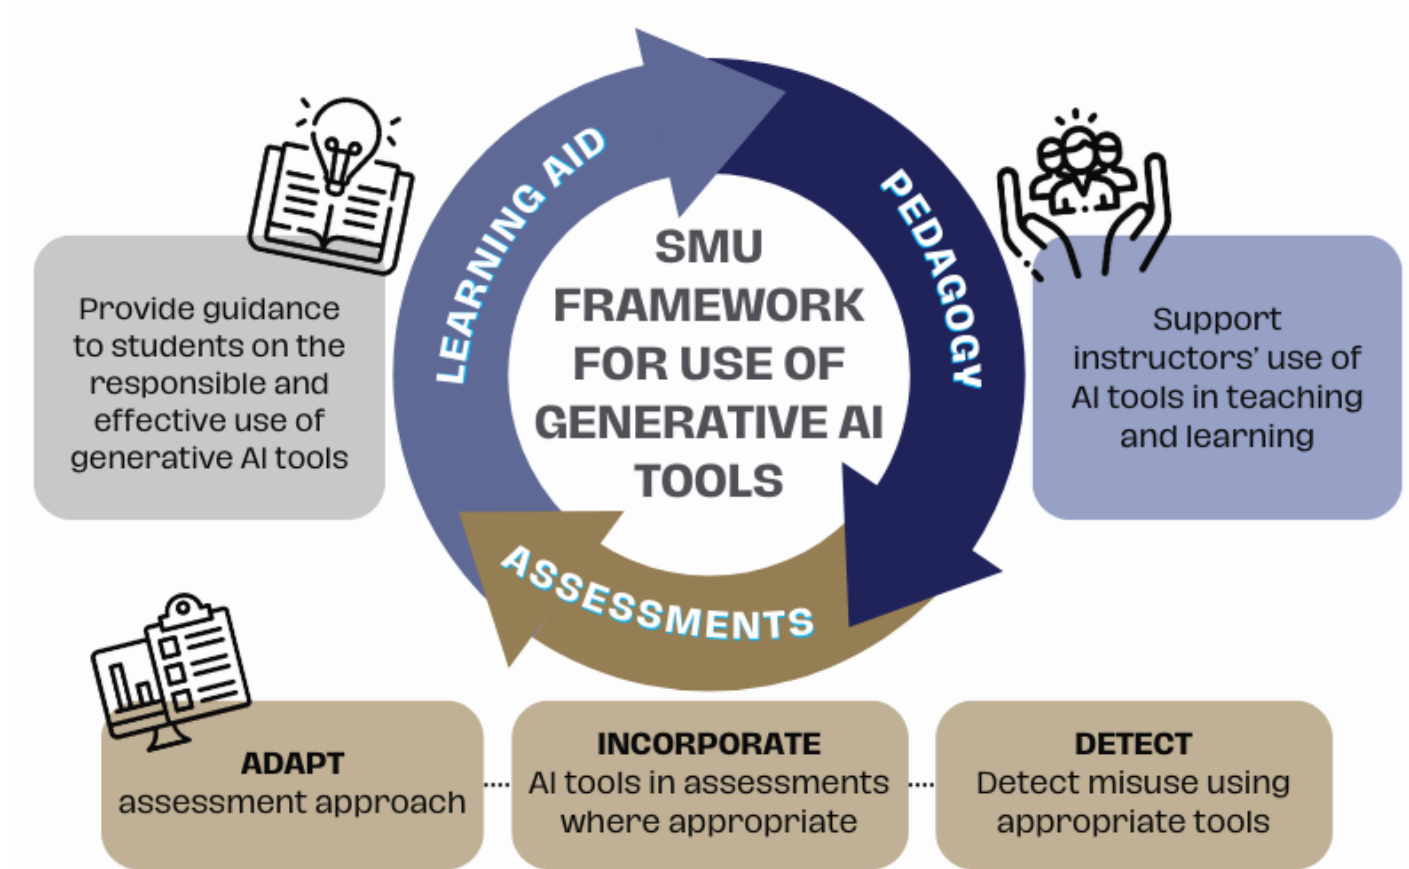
SMU FRAMEWORK FOR USE OF GENERATIVE AI TOOLS

LEARNING AID

PEDAGOGY

ASSESSMENTS

Provide guidance to students on the responsible and effective use of generative AI tools

Support instructors' use of AI tools in teaching and learning

ADAPT
assessment approach

INCORPORATE
AI tools in assessments where appropriate

DETECT
Detect misuse using appropriate tools